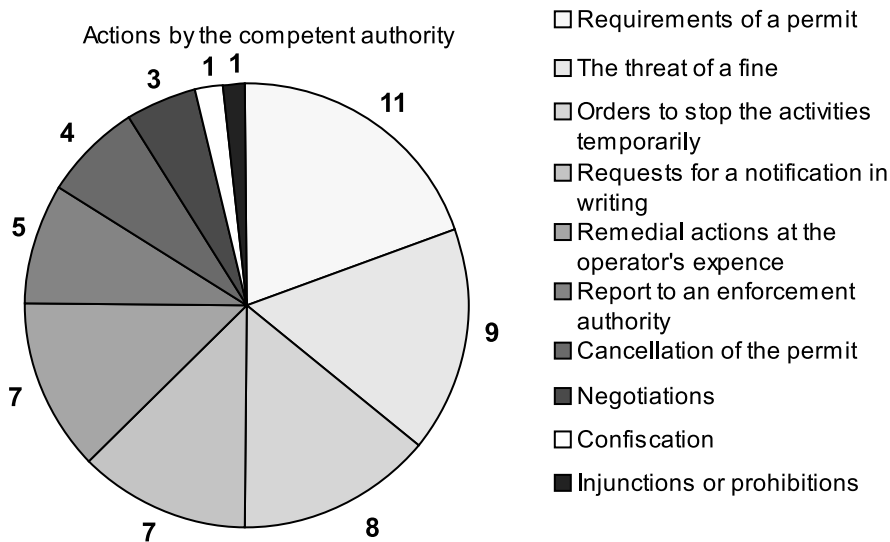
Actions by the competent authority

11
9
8
7
7
5
4
3
1
1

Requirements of a permit
The threat of a fine
Orders to stop the activities temporarily
Requests for a notification in writing
Remedial actions at the operator's expence
Report to an enforcement authority
Cancellation of the permit
Negotiations
Confiscation
Injunctions or prohibitions